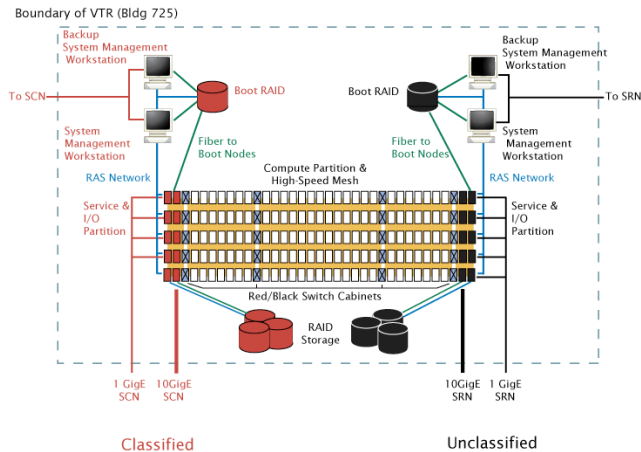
Boundary of VTR (Bldg 725)

Backup System Management Workstation

To SCN

Boot RAID

System Management Workstation

Fiber to Boot Nodes

RAS Network

Service & I/O Partition

Backup System Management Workstation

Boot RAID

To SRN

System Management Workstation

Fiber to Boot Nodes

RAS Network

Service & I/O Partition

Compute Partition & High-Speed Mesh

Red/Black Switch Cabinets

RAID Storage

1 GigE SCN

10GigE SCN

10GigE SRN

1 GigE SRN

Classified

Unclassified